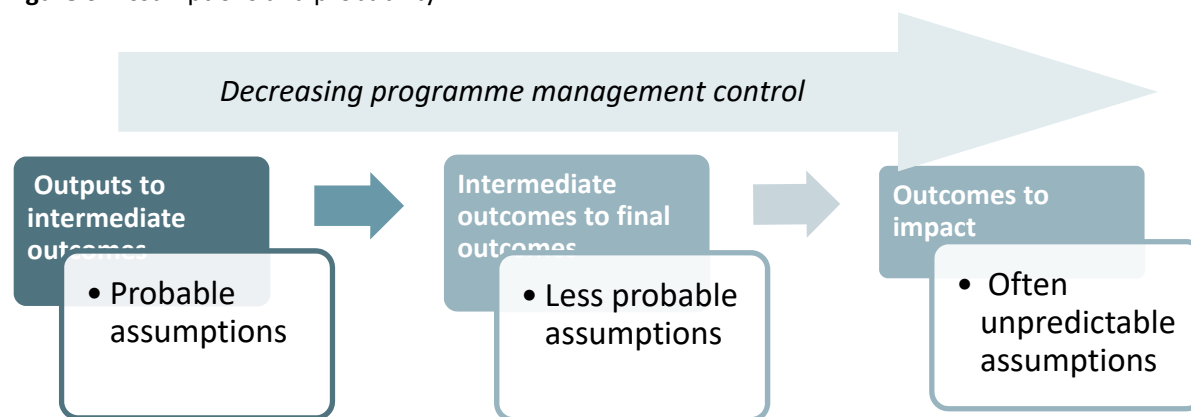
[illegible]

Decreasing programme management control

Outputs to intermediate outcomes

• Probable assumptions

Intermediate outcomes to final outcomes

• Less probable assumptions

Outcomes to impact

• Often unpredictable assumptions